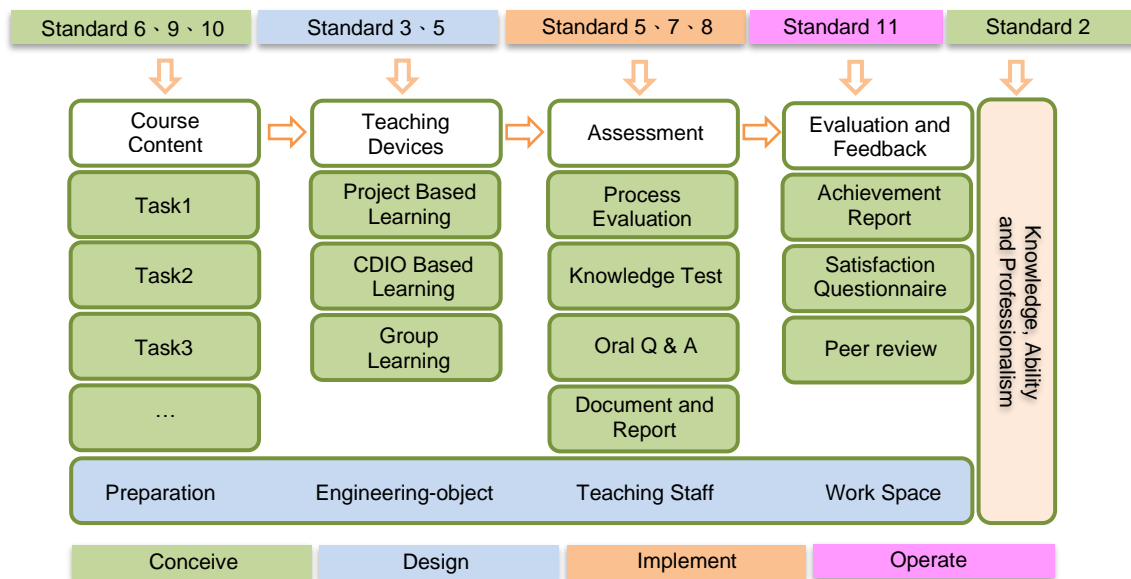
Standard 6、9、10

Standard 3、5

Standard 5、7、8

Standard 11

Standard 2

Course Content

Task1

Task2

Task3

…

Teaching Devices

Project Based Learning

CDIO Based Learning

Group Learning

Assessment

Process Evaluation

Knowledge Test

Oral Q & A

Document and Report

Evaluation and Feedback

Achievement Report

Satisfaction Questionnaire

Peer review

Knowledge, Ability and Professionalism

Preparation

Engineering-object

Teaching Staff

Work Space

Conceive

Design

Implement

Operate